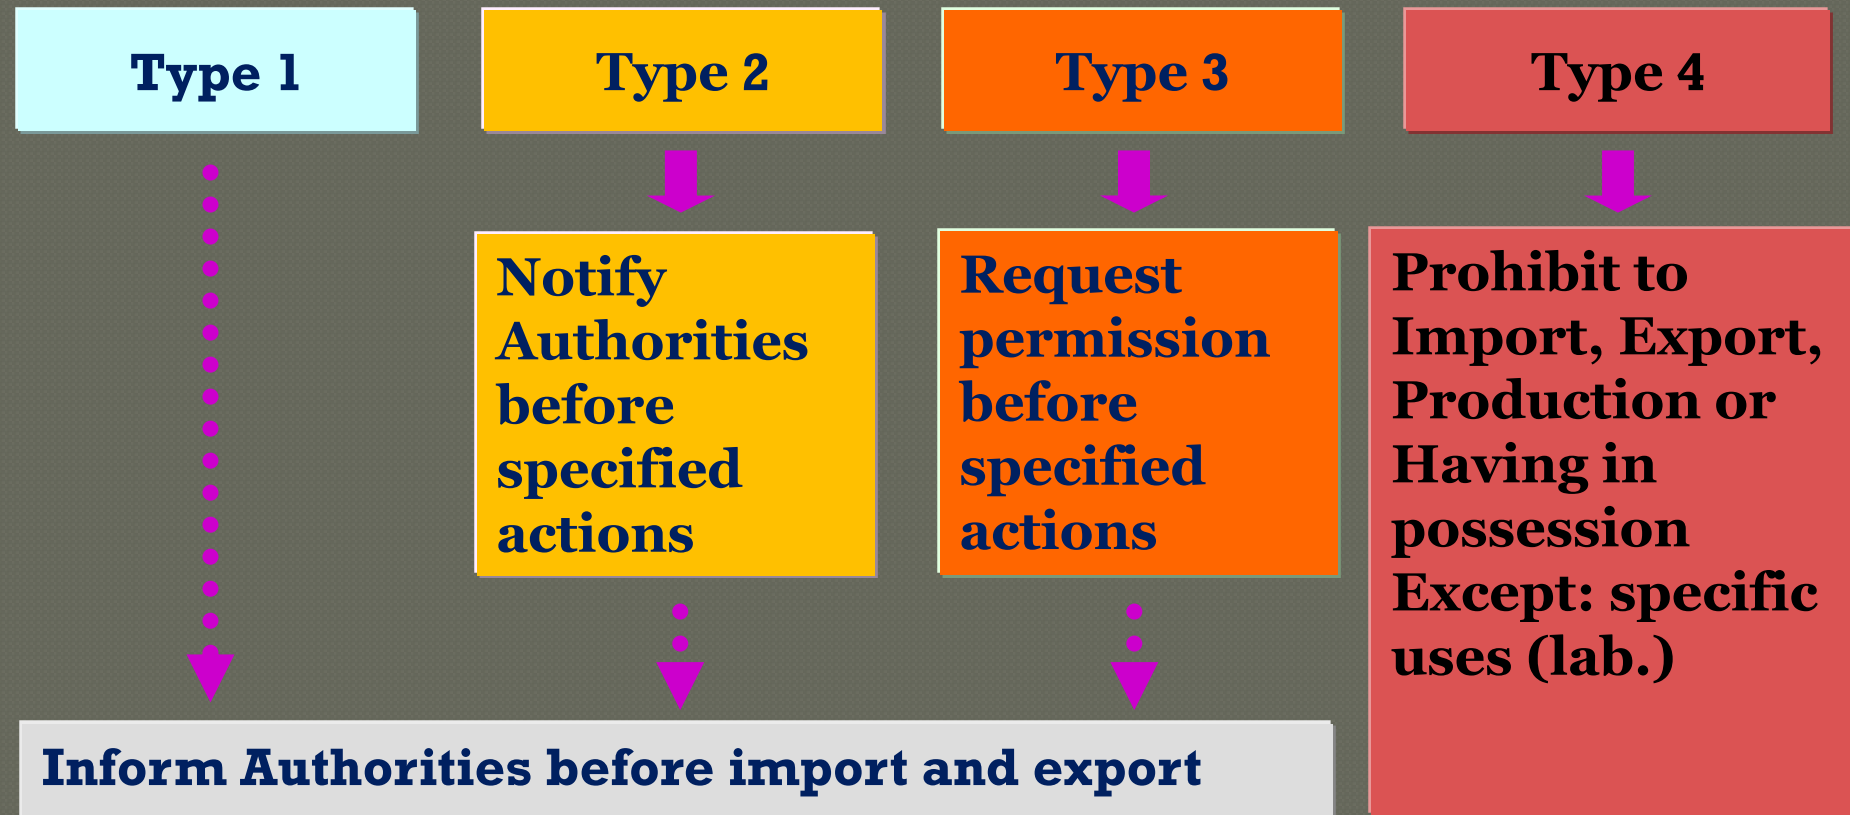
Type 1

Type 2

Type 3

Type 4

Notify Authorities before specified actions

Request permission before specified actions

Prohibit to Import, Export, Production or Having in possession Except: specific uses (lab.)

Inform Authorities before import and export